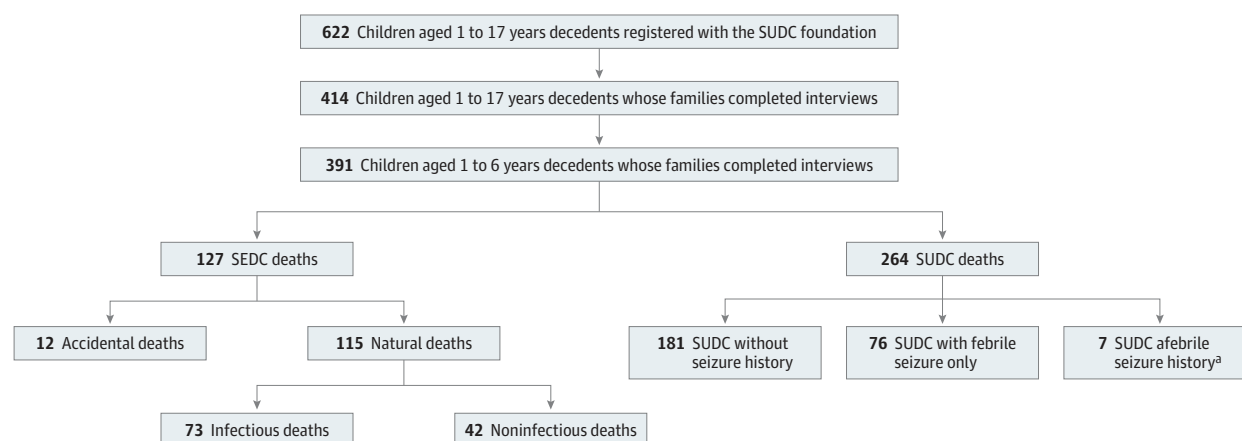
622 Children aged 1 to 17 years decedents registered with the SUDC foundation

414 Children aged 1 to 17 years decedents whose families completed interviews

391 Children aged 1 to 6 years decedents whose families completed interviews

127 SEDC deaths

264 SUDC deaths

12 Accidental deaths

115 Natural deaths

181 SUDC without seizure history

76 SUDC with febrile seizure only

7 SUDC afebrile seizure history$^a$

73 Infectious deaths

42 Noninfectious deaths